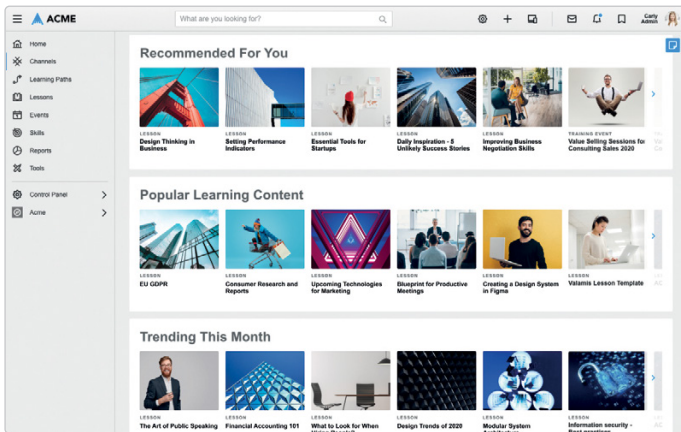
ACME

What are you looking for?

Carly Admin

Home
Channels
Learning Paths
Lessons
Events
Skills
Reports
Tools
Control Panel
Acme

Recommended For You

LESSON
Design Thinking in Business

LESSON
Setting Performance Indicators

LESSON
Essential Tools for Startups

LESSON
Daily Inspiration - 8 Unlikely Success Stories

LESSON
Improving Business Negotiation Skills

TRAINING EVENT
Value Selling Sessions for Consulting Sales 2020

Popular Learning Content

LESSON
EU GDPR

LESSON
Consumer Research and Reports

LESSON
Upcoming Technologies for Marketing

LESSON
Blueprint for Productive Meetings

LESSON
Creating a Design System in Figma

LESSON
Valamis Lesson Template

Trending This Month

LESSON
The Art of Public Speaking

LESSON
Financial Accounting 101

LESSON
What to Look for When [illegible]

LESSON
Design Trends of 2020

LESSON
Modular System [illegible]

LESSON
Information security - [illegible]